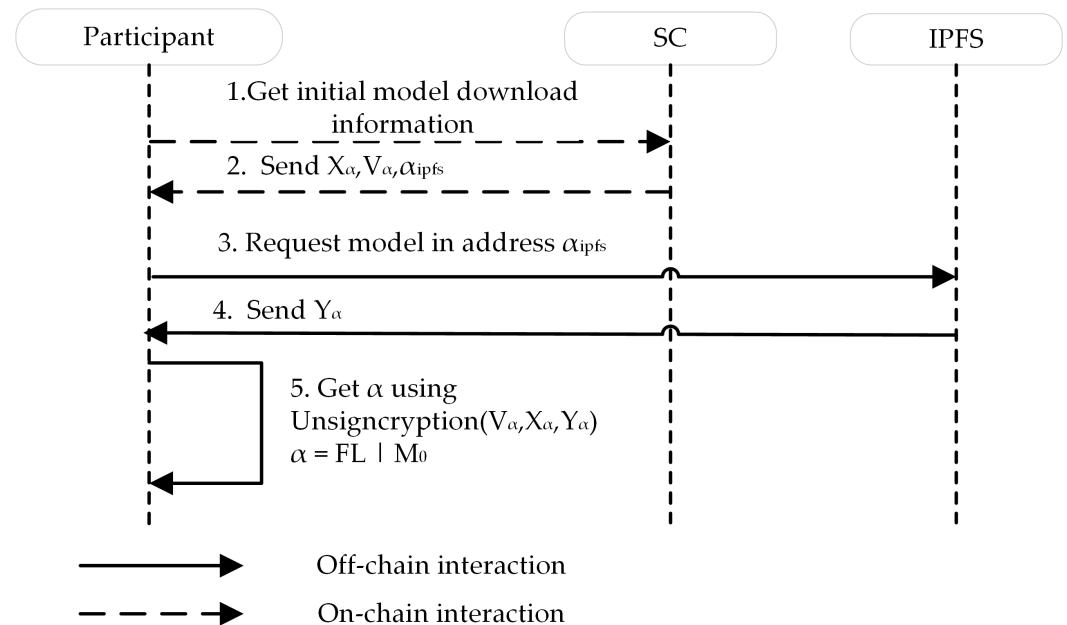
Participant

SC

IPFS

1.Get initial model download information

2. Send $X_\alpha$,$V_\alpha$,$\alpha_{ipfs}$

3. Request model in address $\alpha_{ipfs}$

4. Send $Y_\alpha$

5. Get $\alpha$ using Unsigncryption($V_\alpha$,$X_\alpha$,$Y_\alpha$)
$\alpha$ = FL | $M_0$

Off-chain interaction

On-chain interaction